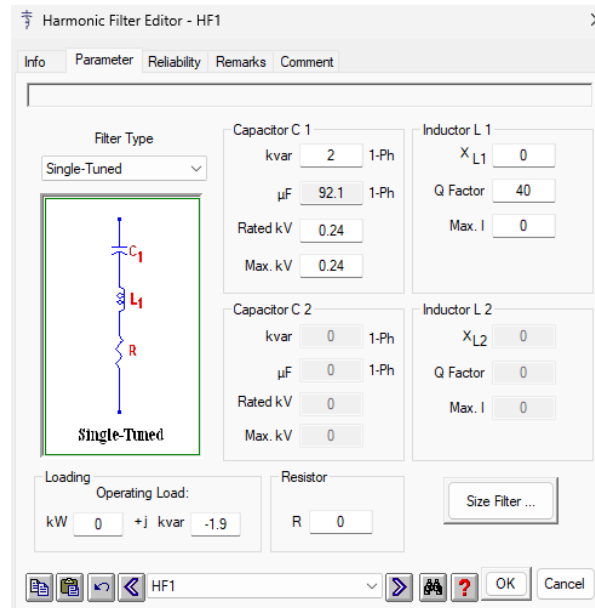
Harmonic Filter Editor - HF1

Info | Parameter | Reliability | Remarks | Comment

Filter Type
Single-Tuned

$C_1$
$L_1$
R
Single-Tuned

Capacitor C 1
kvar 2 1-Ph
µF 92.1 1-Ph
Rated kV 0.24
Max. kV 0.24

Inductor L 1
$X_{L1}$ 0
Q Factor 40
Max. I 0

Capacitor C 2
kvar 0 1-Ph
µF 0 1-Ph
Rated kV 0
Max. kV 0

Inductor L 2
$X_{L2}$ 0
Q Factor 0
Max. I 0

Loading
Operating Load:
kW 0 +j kvar -1.9

Resistor
R 0

Size Filter ...

HF1

OK Cancel